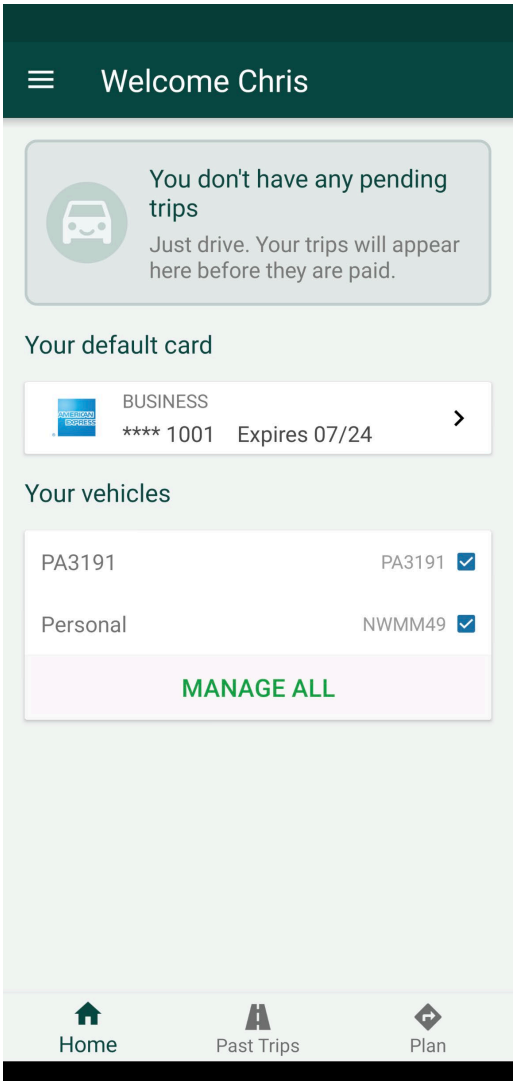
Welcome Chris

You don't have any pending trips
Just drive. Your trips will appear here before they are paid.

Your default card

AMERICAN EXPRESS
BUSINESS
**** 1001 Expires 07/24

Your vehicles

PA3191 PA3191

Personal NWMM49

MANAGE ALL

Home
Past Trips
Plan